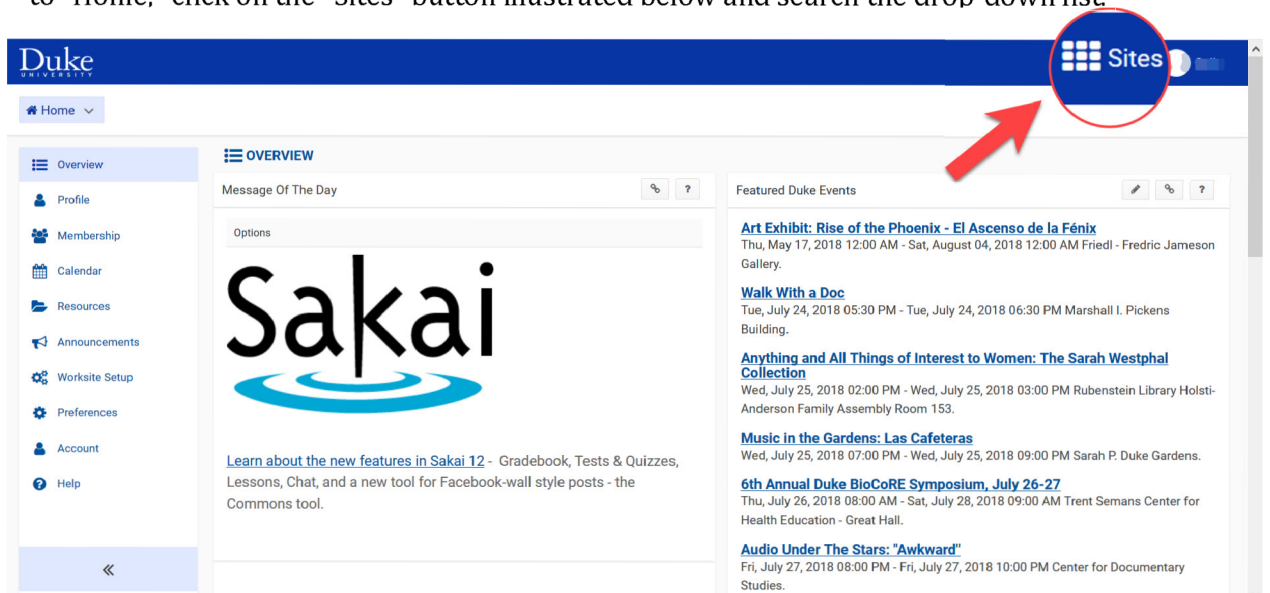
to "Home," click on the "Sites" button illustrated below and search the drop-down list.

Duke UNIVERSITY

Sites

Home

Overview
Profile
Membership
Calendar
Resources
Announcements
Worksite Setup
Preferences
Account
Help

«

OVERVIEW

Message Of The Day

Options

Sakai

Learn about the new features in Sakai 12 - Gradebook, Tests & Quizzes, Lessons, Chat, and a new tool for Facebook-wall style posts - the Commons tool.

Featured Duke Events

Art Exhibit: Rise of the Phoenix - El Ascenso de la Fénix
Thu, May 17, 2018 12:00 AM - Sat, August 04, 2018 12:00 AM Friedl - Fredric Jameson Gallery.

Walk With a Doc
Tue, July 24, 2018 05:30 PM - Tue, July 24, 2018 06:30 PM Marshall I. Pickens Building.

Anything and All Things of Interest to Women: The Sarah Westphal Collection
Wed, July 25, 2018 02:00 PM - Wed, July 25, 2018 03:00 PM Rubenstein Library Holsti-Anderson Family Assembly Room 153.

Music in the Gardens: Las Cafeteras
Wed, July 25, 2018 07:00 PM - Wed, July 25, 2018 09:00 PM Sarah P. Duke Gardens.

6th Annual Duke BioCoRE Symposium, July 26-27
Thu, July 26, 2018 08:00 AM - Sat, July 28, 2018 09:00 AM Trent Semans Center for Health Education - Great Hall.

Audio Under The Stars: "Awkward"
Fri, July 27, 2018 08:00 PM - Fri, July 27, 2018 10:00 PM Center for Documentary Studies.